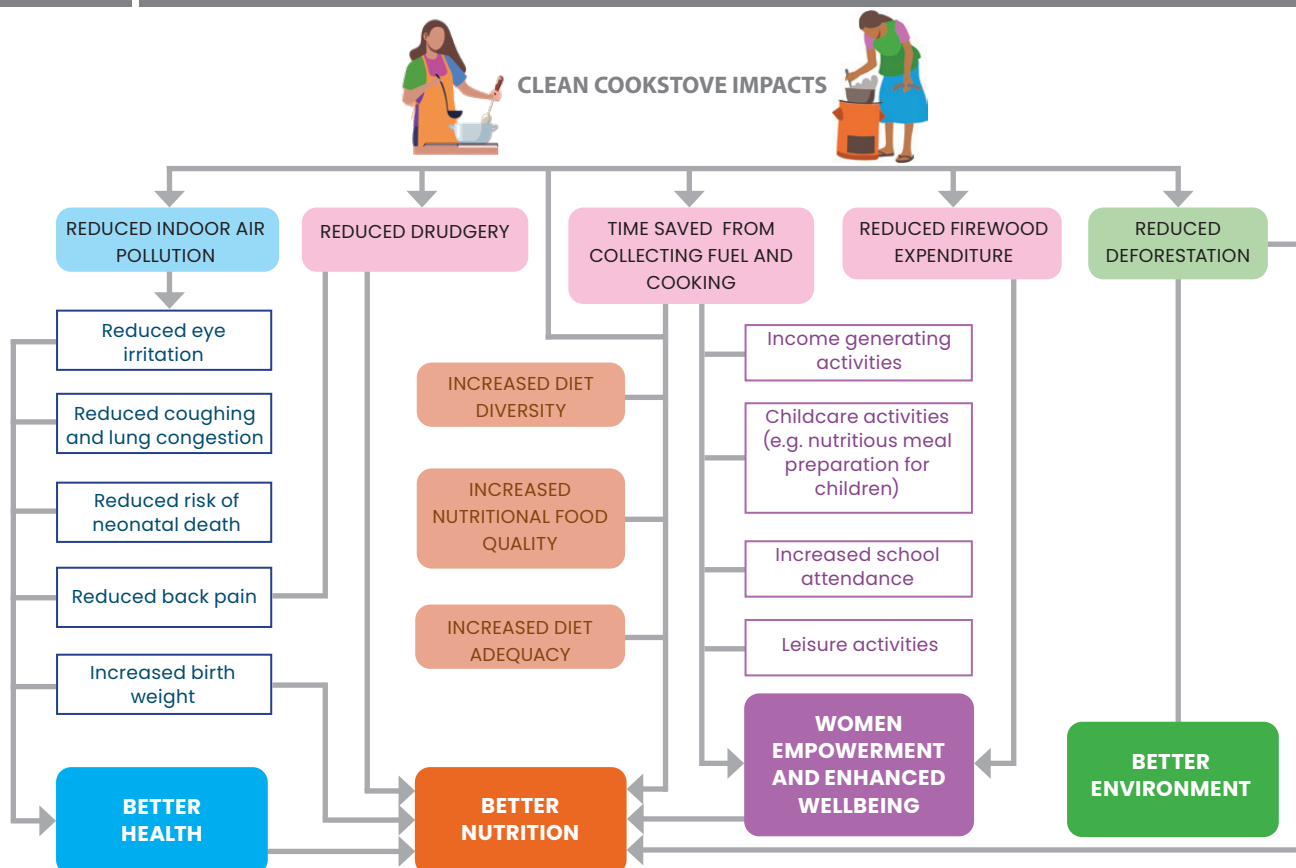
CLEAN COOKSTOVE IMPACTS

REDUCED INDOOR AIR POLLUTION

REDUCED DRUDGERY

TIME SAVED FROM COLLECTING FUEL AND COOKING

REDUCED FIREWOOD EXPENDITURE

REDUCED DEFORESTATION

Reduced eye irritation

Reduced coughing and lung congestion

Reduced risk of neonatal death

Reduced back pain

Increased birth weight

INCREASED DIET DIVERSITY

INCREASED NUTRITIONAL FOOD QUALITY

INCREASED DIET ADEQUACY

Income generating activities

Childcare activities (e.g. nutritious meal preparation for children)

Increased school attendance

Leisure activities

WOMEN EMPOWERMENT AND ENHANCED WELLBEING

BETTER ENVIRONMENT

BETTER HEALTH

BETTER NUTRITION